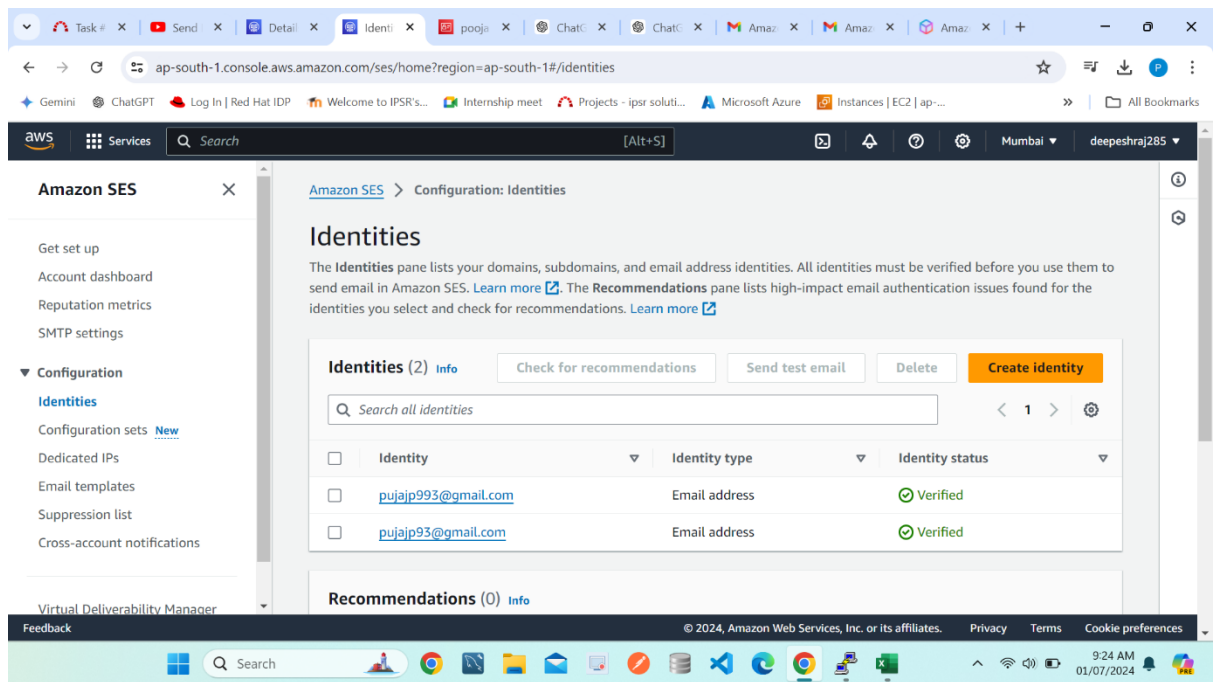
Task # × Send × Detail × Identi × pooja × ChatG × ChatG × Amaz × Amaz × Amaz × +

ap-south-1.console.aws.amazon.com/ses/home?region=ap-south-1#/identities

Gemini ChatGPT Log In | Red Hat IDP Welcome to IPSR's... Internship meet Projects - ipsr soluti... Microsoft Azure Instances | EC2 | ap-... » All Bookmarks

aws Services Search [Alt+S] Mumbai ▼ deepeshraj285 ▼

Amazon SES ×

Get set up
Account dashboard
Reputation metrics
SMTP settings

▼ Configuration
Identities
Configuration sets New
Dedicated IPs
Email templates
Suppression list
Cross-account notifications

Virtual Deliverability Manager

Amazon SES > Configuration: Identities

Identities

The Identities pane lists your domains, subdomains, and email address identities. All identities must be verified before you use them to send email in Amazon SES. Learn more. The Recommendations pane lists high-impact email authentication issues found for the identities you select and check for recommendations. Learn more

Identities (2) Info Check for recommendations Send test email Delete Create identity

Search all identities < 1 >

| | Identity | Identity type | Identity status |
|---|---|---|---|
| ☐ | pujajp993@gmail.com | Email address | Verified |
| ☐ | pujajp93@gmail.com | Email address | Verified |

Recommendations (0) Info

Feedback © 2024, Amazon Web Services, Inc. or its affiliates. Privacy Terms Cookie preferences

Search 9:24 AM 01/07/2024